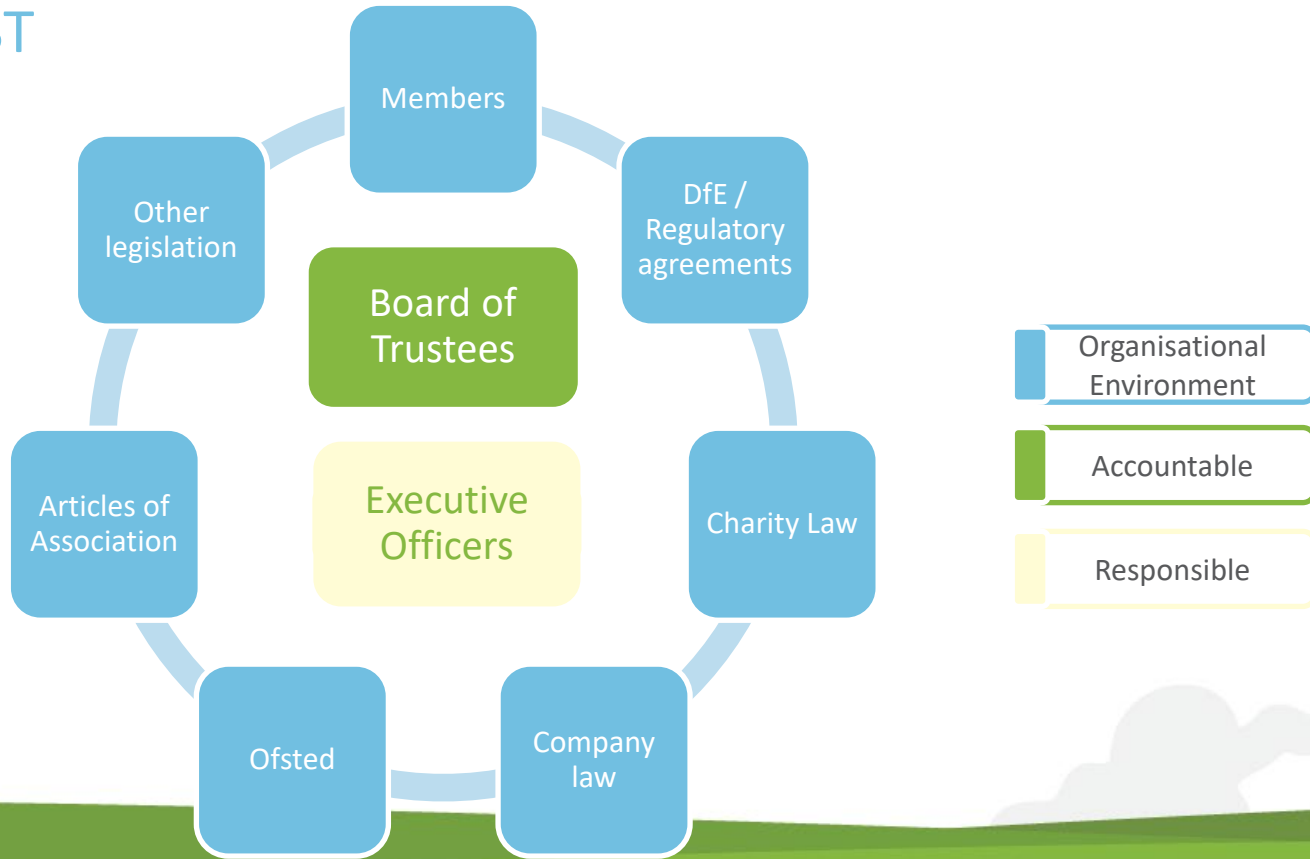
ST

Members

DfE / Regulatory agreements

Charity Law

Company law

Ofsted

Articles of Association

Other legislation

Board of Trustees

Executive Officers

Organisational Environment

Accountable

Responsible